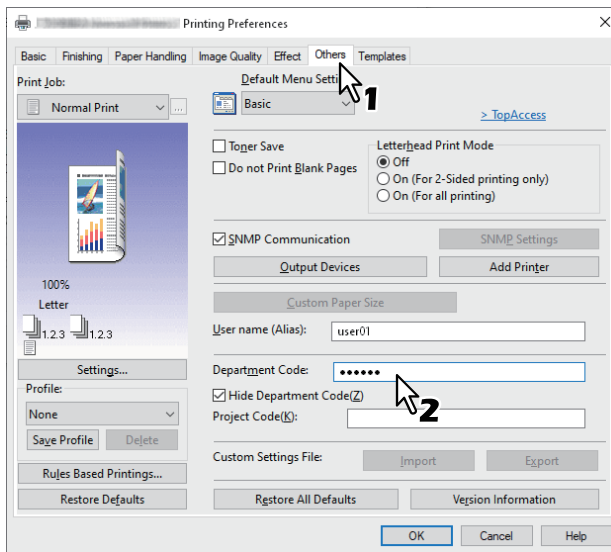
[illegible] Printing Preferences ×

Basic | Finishing | Paper Handling | Image Quality | Effect | Others | Templates

Print Job:
Normal Print ...

Default Menu Setti
Basic

1

> TopAccess

Toner Save
Do not Print Blank Pages

Letterhead Print Mode
Off
On (For 2-Sided printing only)
On (For all printing)

SNMP Communication
SNMP Settings
Output Devices
Add Printer

100%
Letter
1.2.3 1.2.3

Custom Paper Size
User name (Alias): user01

Settings...
Profile:
None
Save Profile Delete

Department Code: ••••••
Hide Department Code(Z)
Project Code(K):

2

Rules Based Printings...
Custom Settings File: Import Export

Restore Defaults
Restore All Defaults
Version Information

OK Cancel Help